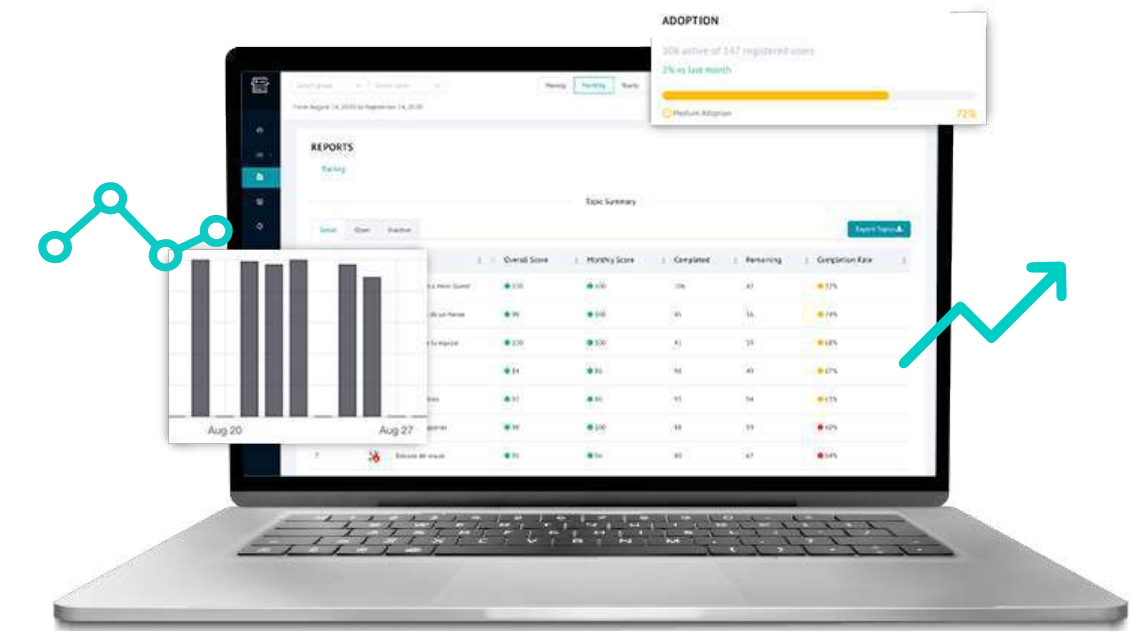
ADOPTION

106 active of 147 registered users

2% vs last month

Medium Adoption

72%

Weekly Monthly Yearly

REPORTS

Training

Topic Summary

Export Topics

| | Overall Score | Monthly Score | Completed | Remaining | Completion Rate |
|---|---|---|---|---|---|
| | 100 | 100 | 106 | 41 | 72% |
| | 98 | 100 | 91 | 56 | 74% |
| | 100 | 100 | 41 | 19 | 68% |
| | 84 | 86 | 98 | 49 | 67% |
| | 97 | 86 | 93 | 54 | 63% |
| | 98 | 100 | 88 | 59 | 60% |
| 7 | 95 | 96 | 80 | 67 | 54% |

Aug 20

Aug 27